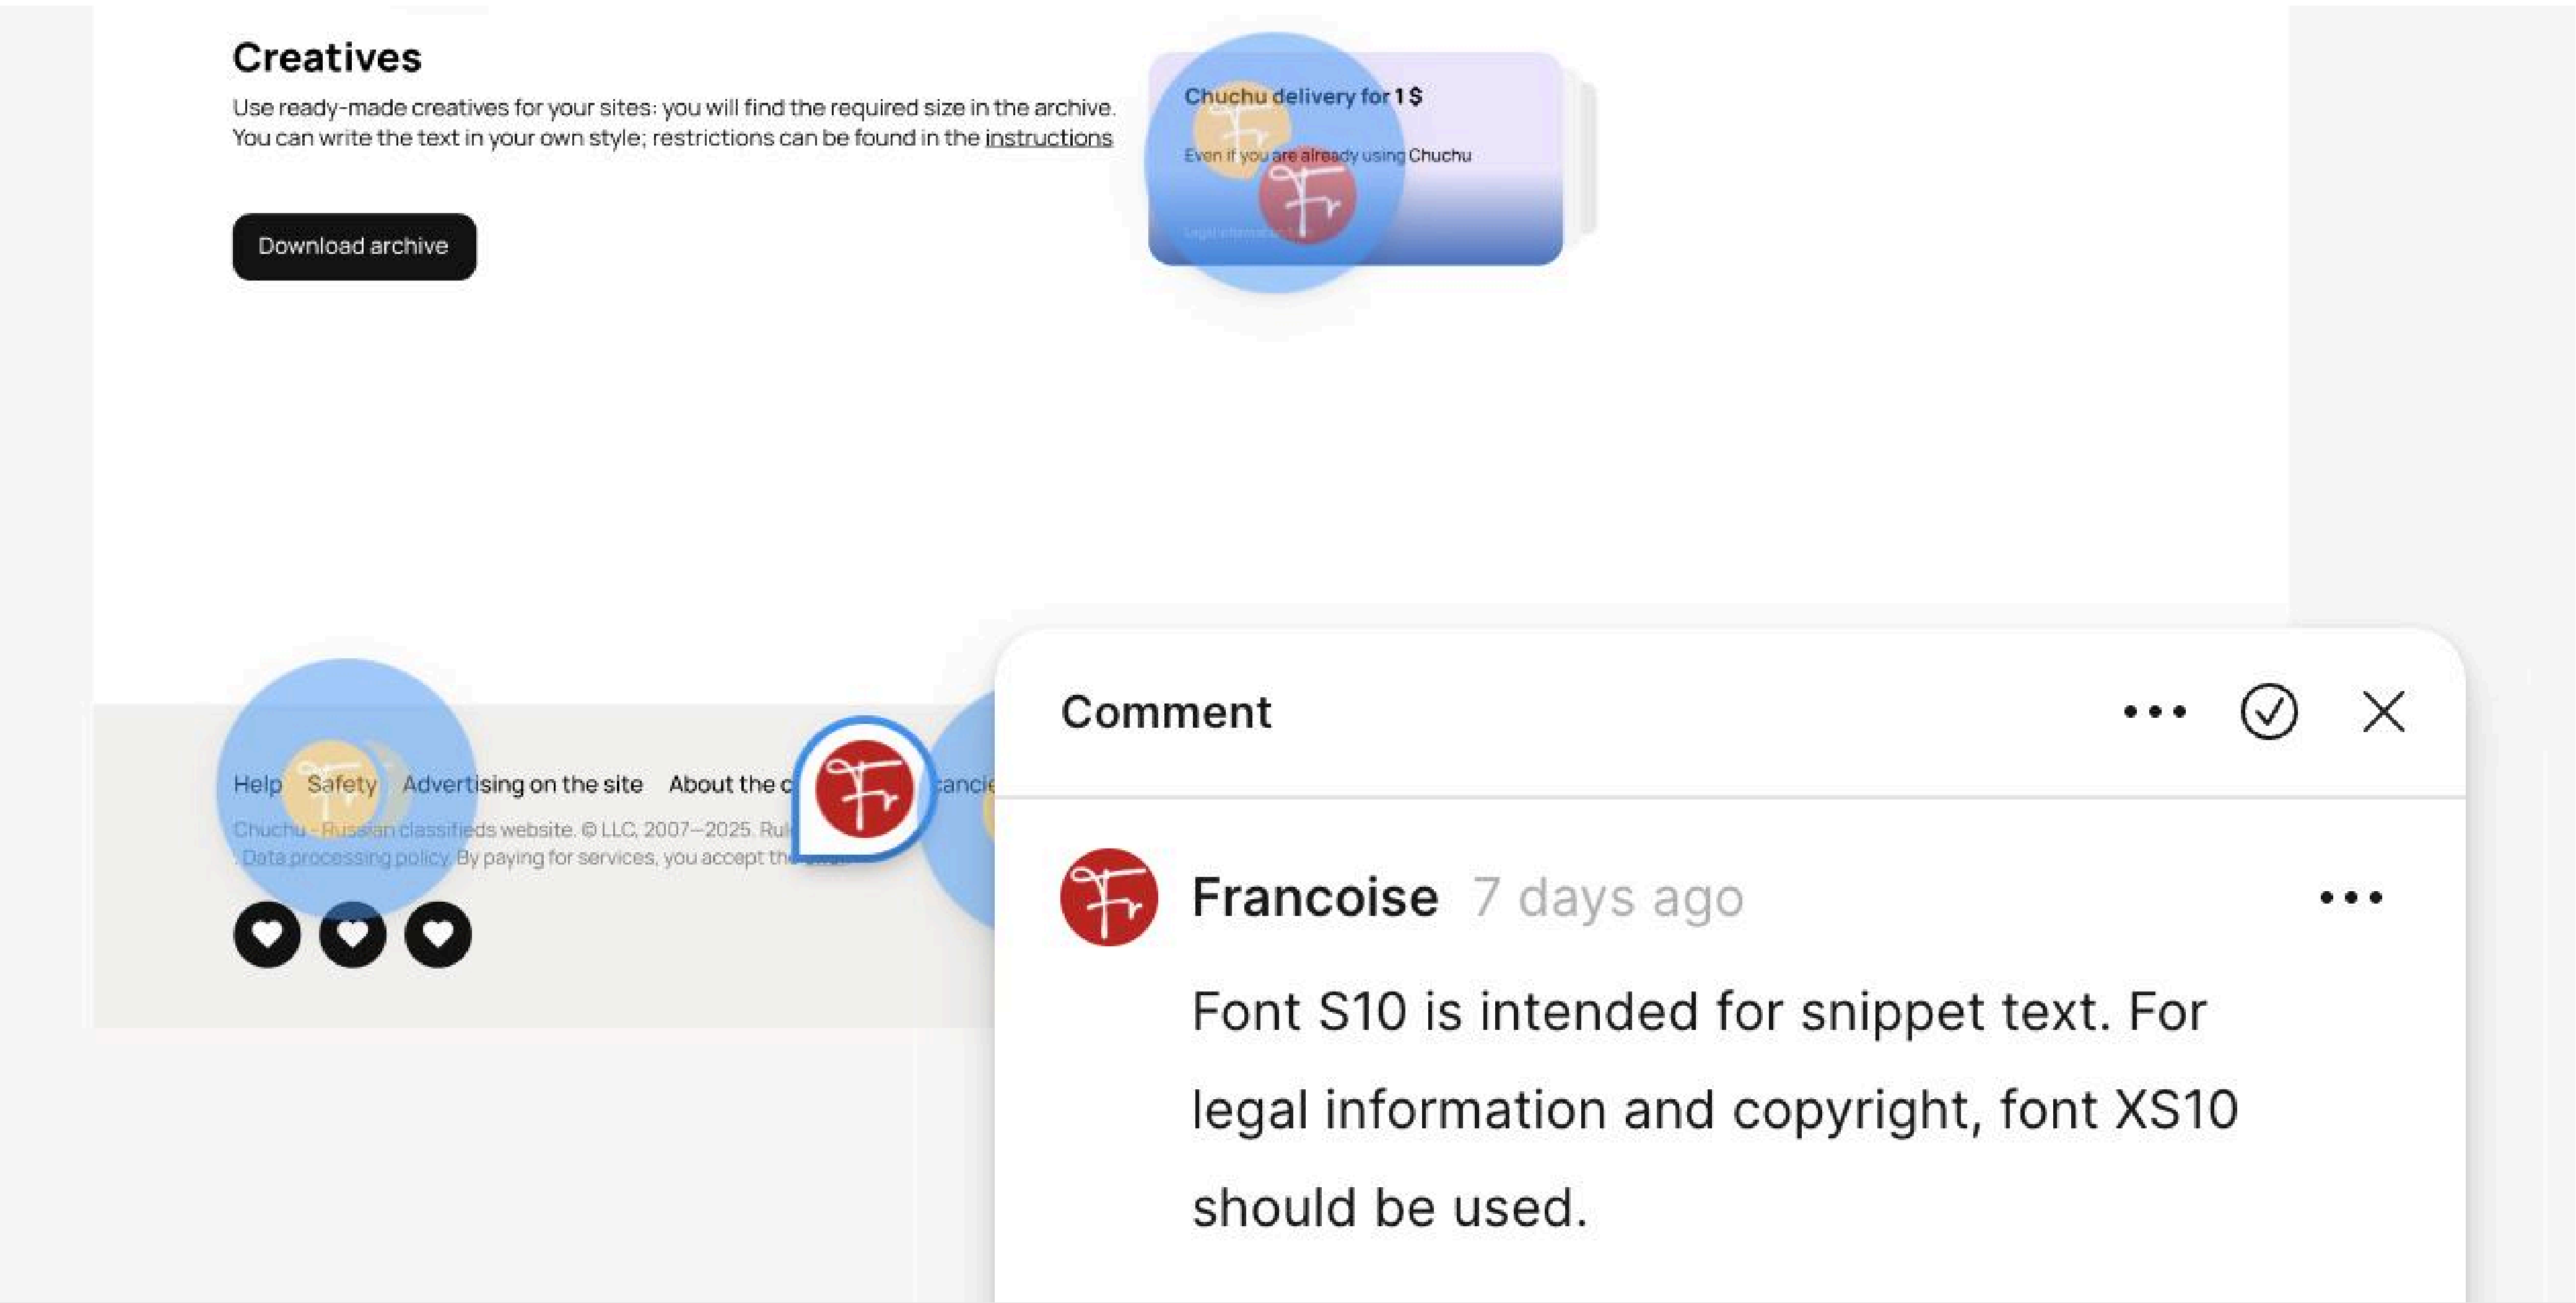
Creatives

Use ready-made creatives for your sites: you will find the required size in the archive. You can write the text in your own style; restrictions can be found in the instructions

Download archive

Chuchu delivery for 1 $

Even if you are already using Chuchu

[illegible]

Help Safety Advertising on the site About the c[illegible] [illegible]ancie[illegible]

Chuchu - Russian classifieds website. © LLC, 2007—2025. Rul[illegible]
. Data processing policy. By paying for services, you accept th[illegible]

Comment

Francoise 7 days ago

Font S10 is intended for snippet text. For legal information and copyright, font XS10 should be used.